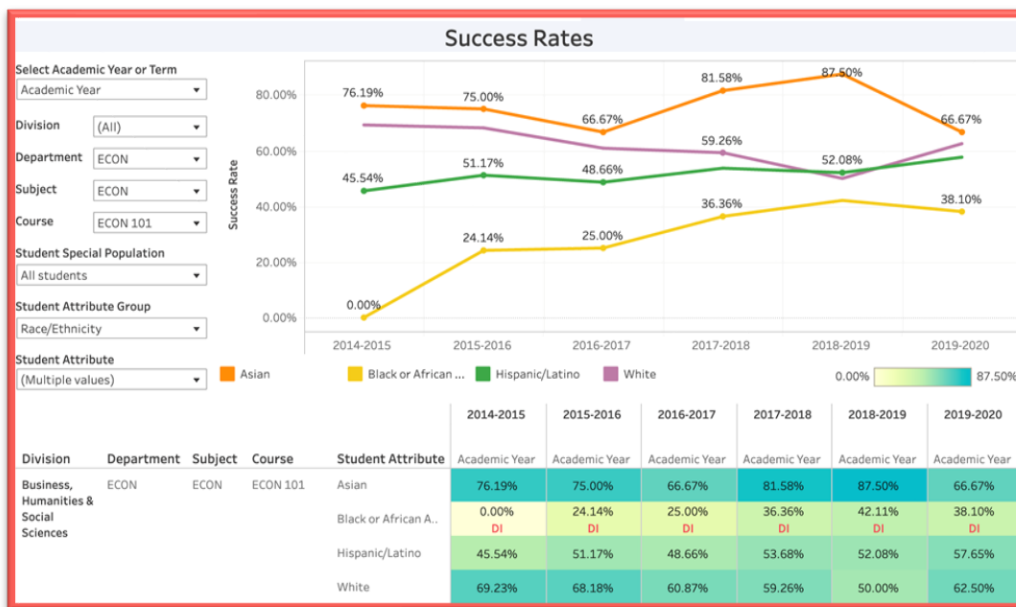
Success Rates

Select Academic Year or Term
Academic Year
Division (All)
Department ECON
Subject ECON
Course ECON 101
Student Special Population
All students
Student Attribute Group
Race/Ethnicity
Student Attribute
(Multiple values)

Success Rate
80.00%
60.00%
40.00%
20.00%
0.00%

76.19%
75.00%
66.67%
81.58%
87.50%
66.67%
59.26%
45.54%
51.17%
48.66%
52.08%
36.36%
38.10%
24.14%
25.00%
0.00%

2014-2015 2015-2016 2016-2017 2017-2018 2018-2019 2019-2020

Asian   Black or African ...   Hispanic/Latino   White
0.00%   87.50%

| Division | Department | Subject | Course | Student Attribute | 2014-2015 Academic Year | 2015-2016 Academic Year | 2016-2017 Academic Year | 2017-2018 Academic Year | 2018-2019 Academic Year | 2019-2020 Academic Year |
|---|---|---|---|---|---|---|---|---|---|---|
| Business, Humanities & Social Sciences | ECON | ECON | ECON 101 | Asian | 76.19% | 75.00% | 66.67% | 81.58% | 87.50% | 66.67% |
| | | | | Black or African A.. | 0.00% DI | 24.14% DI | 25.00% DI | 36.36% DI | 42.11% DI | 38.10% DI |
| | | | | Hispanic/Latino | 45.54% | 51.17% | 48.66% | 53.68% | 52.08% | 57.65% |
| | | | | White | 69.23% | 68.18% | 60.87% | 59.26% | 50.00% | 62.50% |